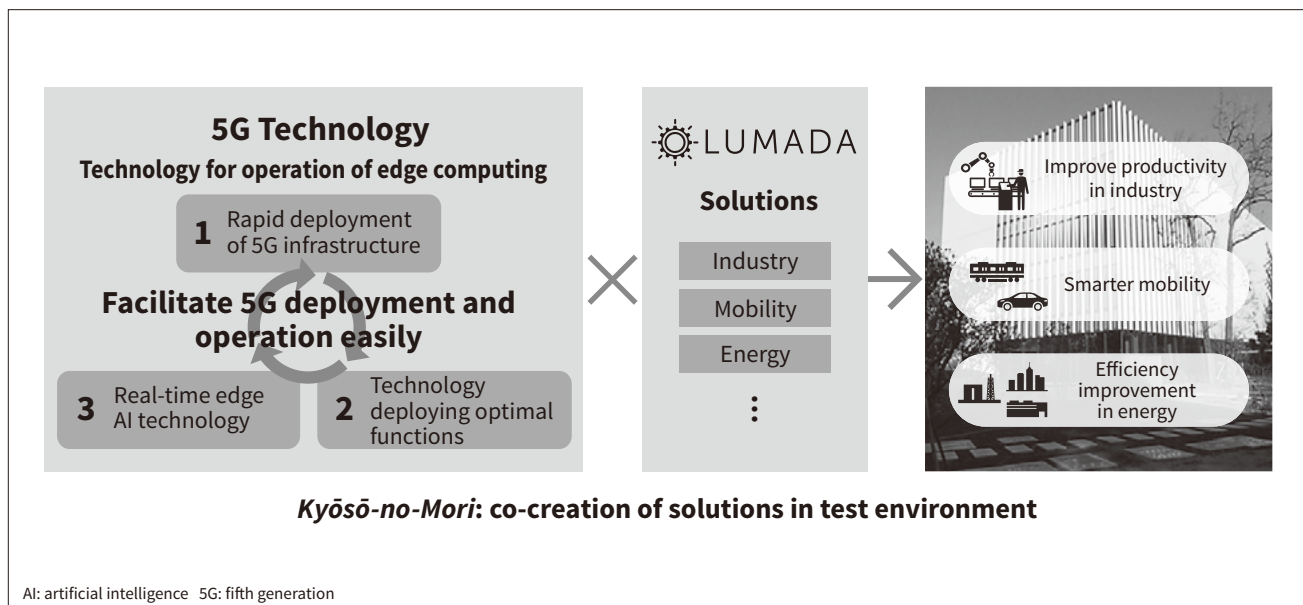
5G Technology

Technology for operation of edge computing

1 Rapid deployment of 5G infrastructure

Facilitate 5G deployment and operation easily

3 Real-time edge AI technology

2 Technology deploying optimal functions

LUMADA

Solutions

Industry

Mobility

Energy

⋮

Improve productivity in industry

Smarter mobility

Efficiency improvement in energy

Kyōsō-no-Mori: co-creation of solutions in test environment

AI: artificial intelligence 5G: fifth generation